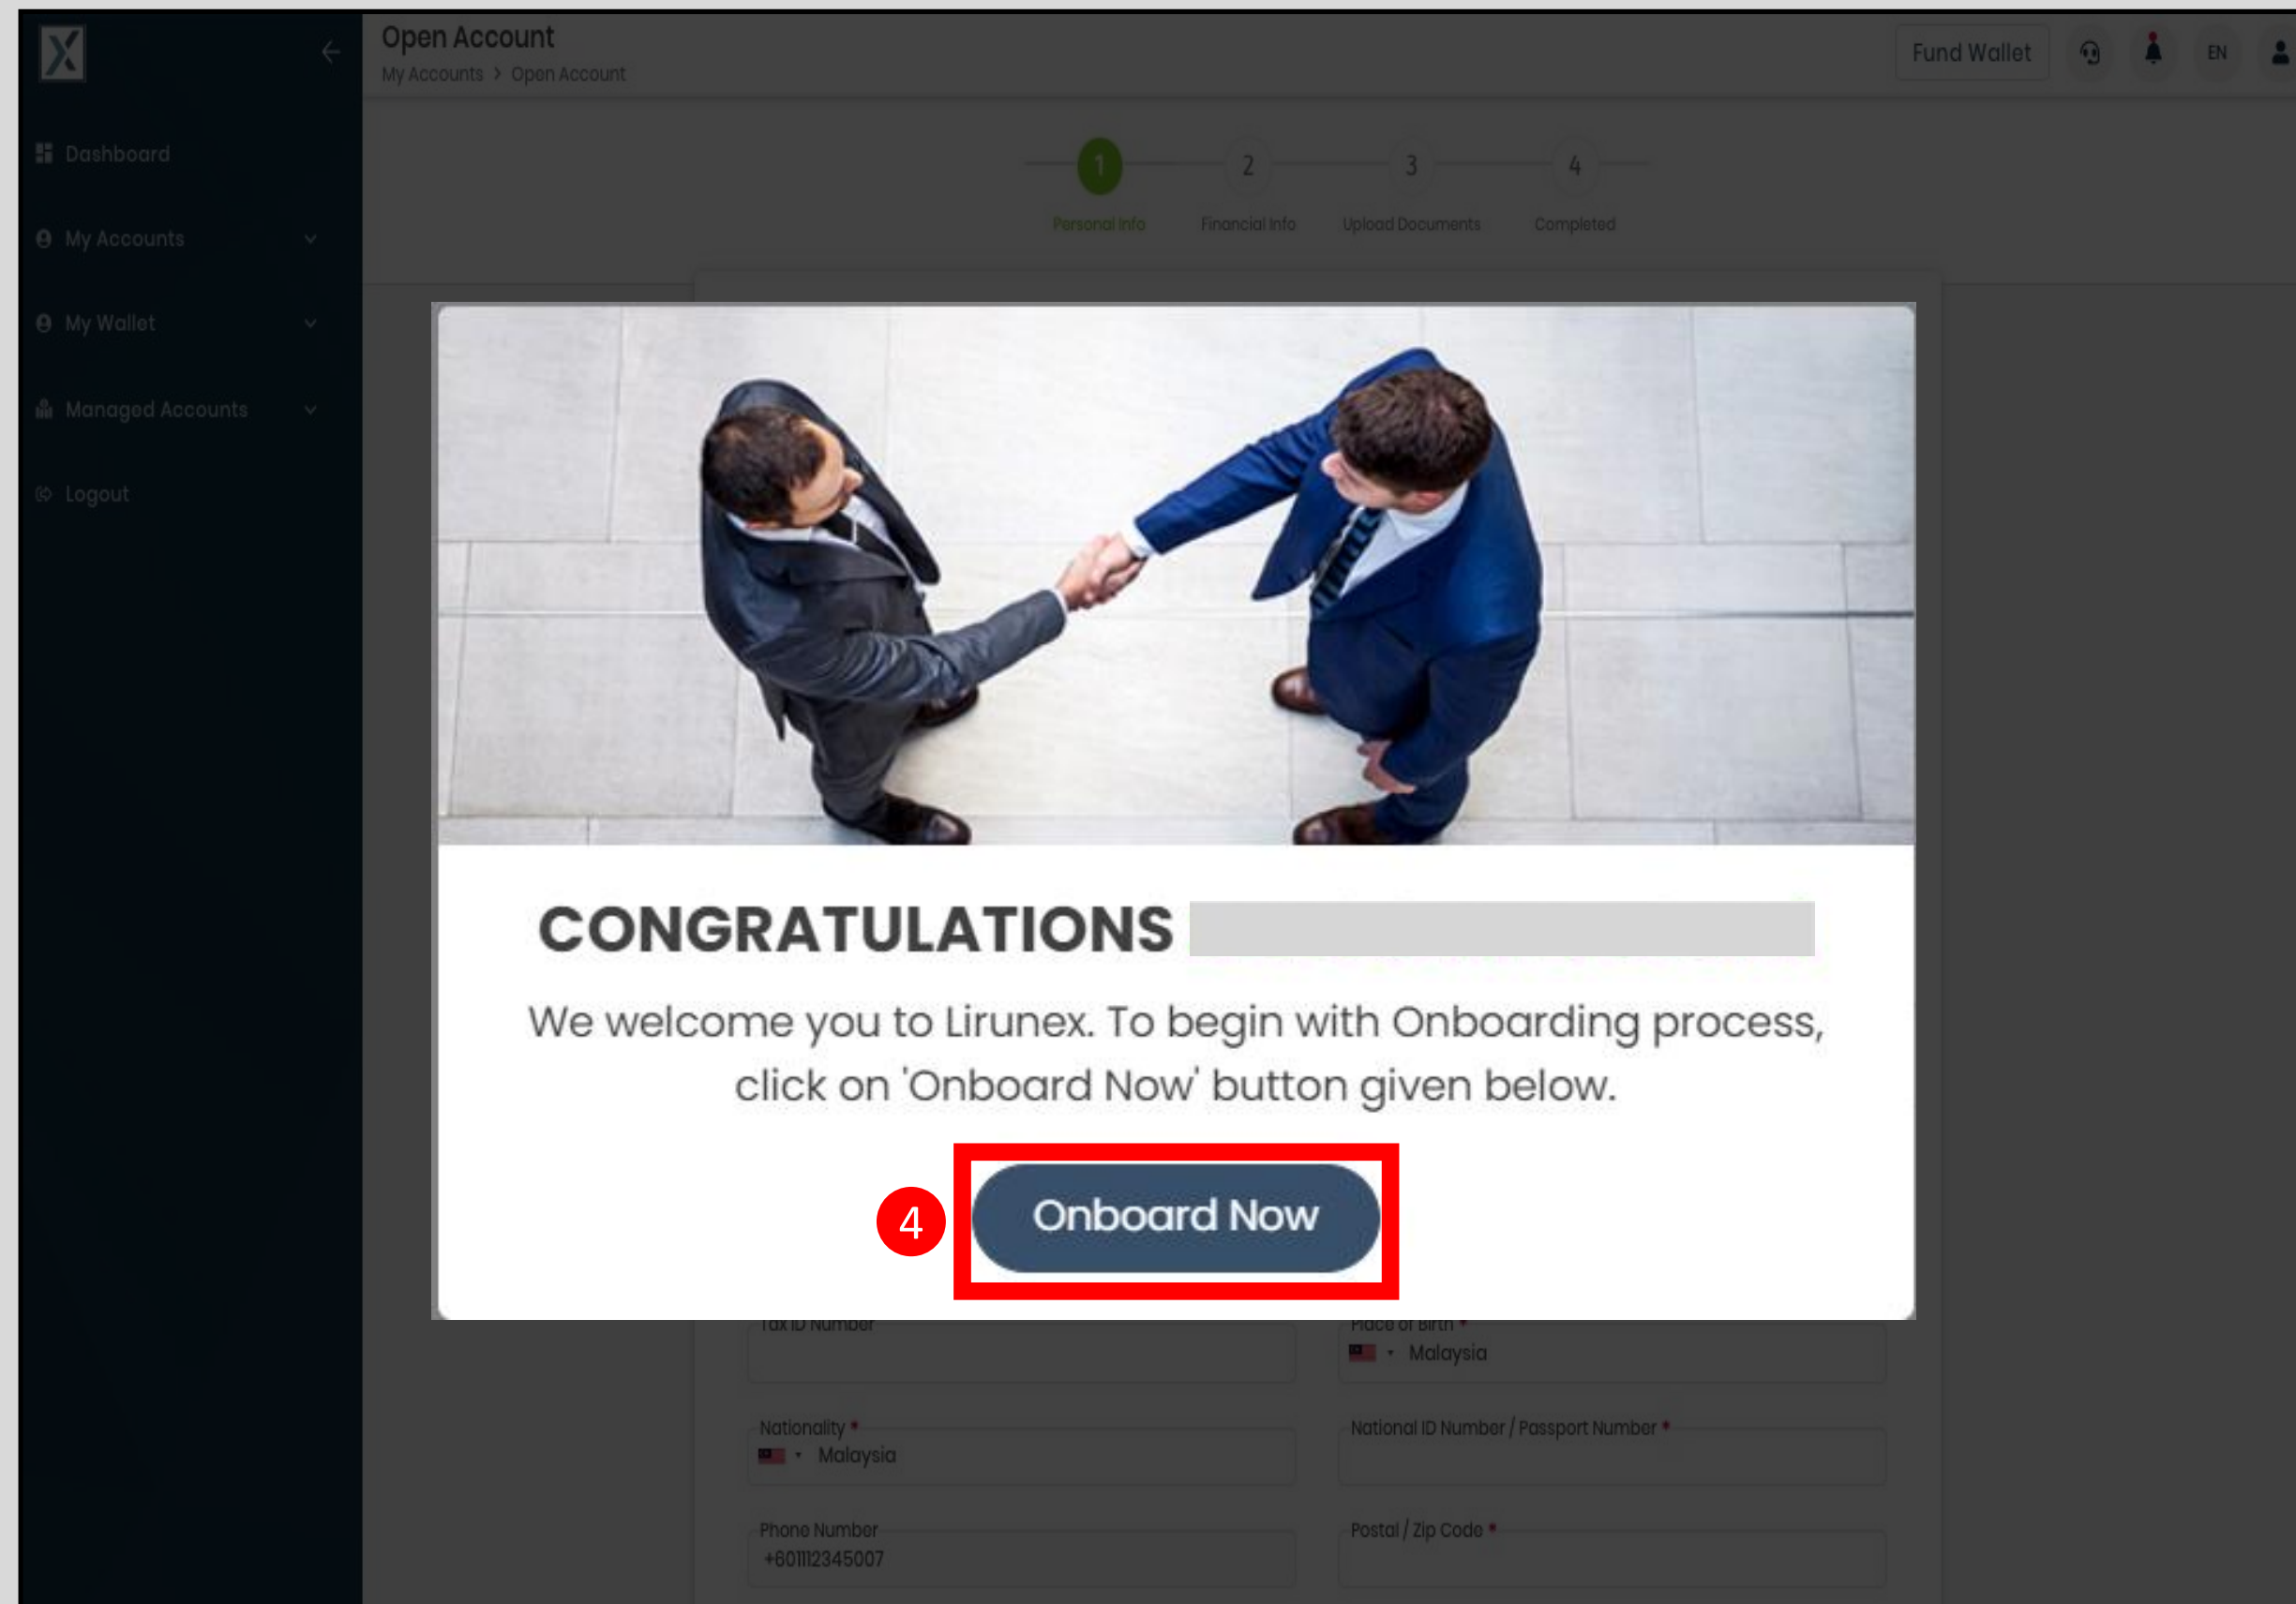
Open Account
My Accounts > Open Account

Fund Wallet
EN

Dashboard
My Accounts
My Wallet
Managed Accounts
Logout

1 Personal Info
2 Financial Info
3 Upload Documents
4 Completed

CONGRATULATIONS

We welcome you to Lirunex. To begin with Onboarding process, click on 'Onboard Now' button given below.

4

Onboard Now

Tax ID Number
Place of Birth *
Malaysia
Nationality *
Malaysia
National ID Number / Passport Number *
Phone Number
+60112345007
Postal / Zip Code *